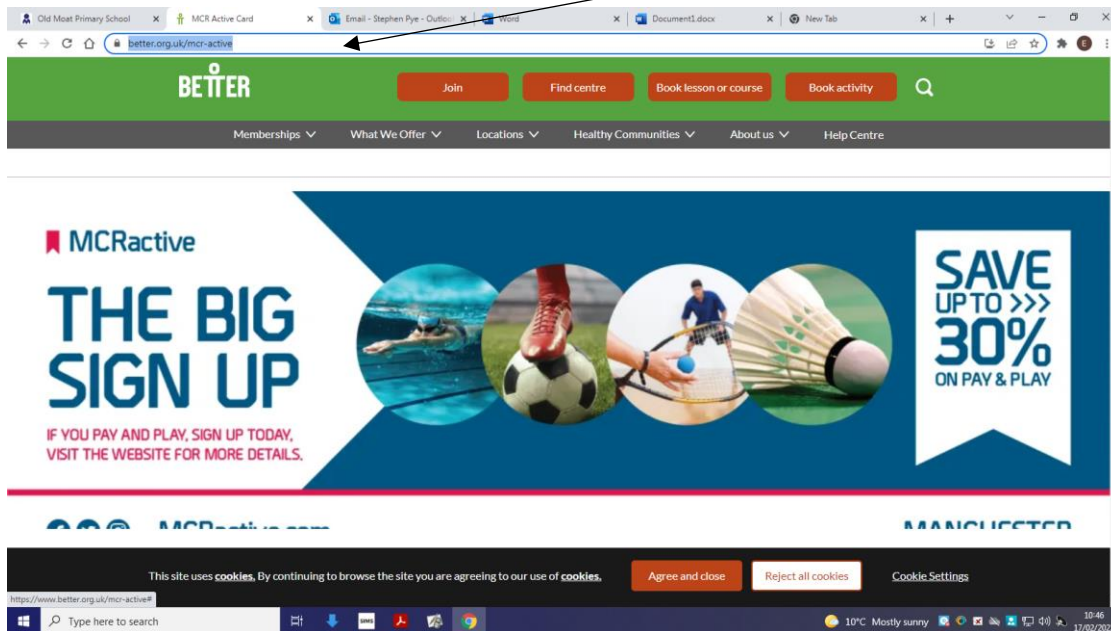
Old Moat Primary School ×
MCR Active Card ×
Email - Stephen Pye - Outloo ×
Word ×
Document1.docx ×
New Tab ×

better.org.uk/mcr-active

BETTER

Join
Find centre
Book lesson or course
Book activity

Memberships
What We Offer
Locations
Healthy Communities
About us
Help Centre

MCRactive

THE BIG SIGN UP

IF YOU PAY AND PLAY, SIGN UP TODAY, VISIT THE WEBSITE FOR MORE DETAILS.

SAVE UP TO >>> 30% ON PAY & PLAY

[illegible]

This site uses cookies. By continuing to browse the site you are agreeing to our use of cookies.

Agree and close
Reject all cookies
Cookie Settings

https://www.better.org.uk/mcr-active#

Type here to search

10°C Mostly sunny
10:46
17/02/202